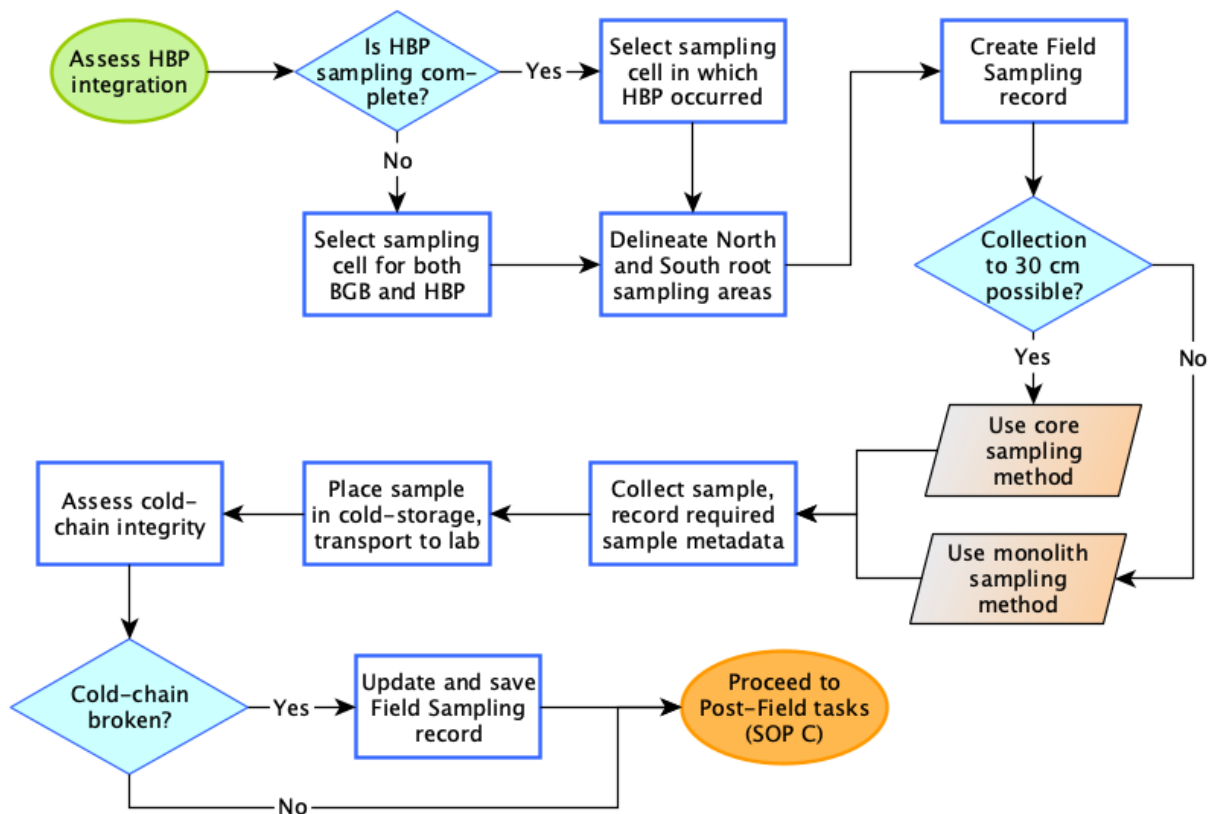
Assess HBP integration

Is HBP sampling complete?

Yes

Select sampling cell in which HBP occurred

Create Field Sampling record

No

Select sampling cell for both BGB and HBP

Delineate North and South root sampling areas

Collection to 30 cm possible?

Yes

No

Use core sampling method

Use monolith sampling method

Collect sample, record required sample metadata

Place sample in cold-storage, transport to lab

Assess cold-chain integrity

Cold-chain broken?

Yes

Update and save Field Sampling record

Proceed to Post-Field tasks (SOP C)

No